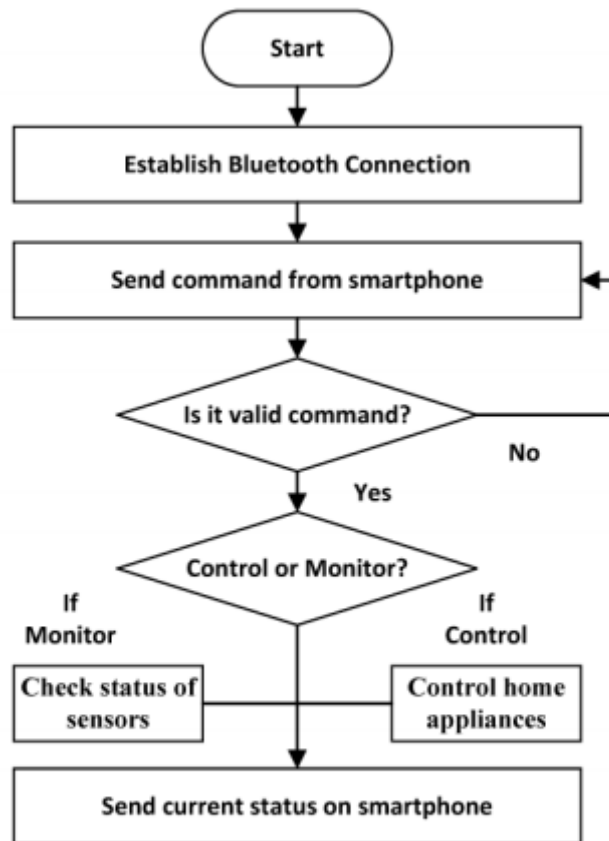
Start

Establish Bluetooth Connection

Send command from smartphone

Is it valid command?

No

Yes

Control or Monitor?

If Monitor

If Control

Check status of sensors

Control home appliances

Send current status on smartphone